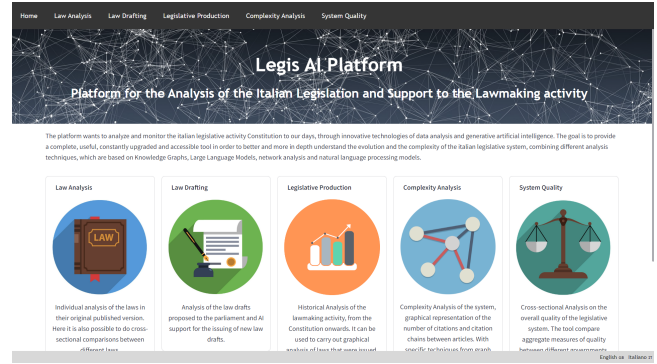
Home Law Analysis Law Drafting Legislative Production Complexity Analysis System Quality

Legis AI Platform

Platform for the Analysis of the Italian Legislation and Support to the Lawmaking activity

The platform wants to analyze and monitor the italian legislative activity Constitution to our days, through innovative technologies of data analysis and generative artificial intelligence. The goal is to provide a complete, useful, constantly upgraded and accessible tool in order to better and more in depth understand the evolution and the complexity of the italian legislative system, combining different analysis techniques, which are based on Knowledge Graphs, Large Language Models, network analysis and natural language processing models.

Law Analysis

LAW

Individual analysis of the laws in their original published version. Here it is also possible to do cross-sectional comparisons between different laws.

Law Drafting

Analysis of the law drafts proposed to the parliament and AI support for the issuing of new law drafts.

Legislative Production

Historical Analysis of the lawmaking activity, from the Constitution onwards. It can be used to carry out graphical analysis of laws that were issued

Complexity Analysis

Complexity Analysis of the system, graphical representation of the number of citations and citation chains between articles. With specific techniques from graph

System Quality

Cross-sectional Analysis on the overall quality of the legislative system. The tool compare aggregate measures of quality between different governments

English Italiano